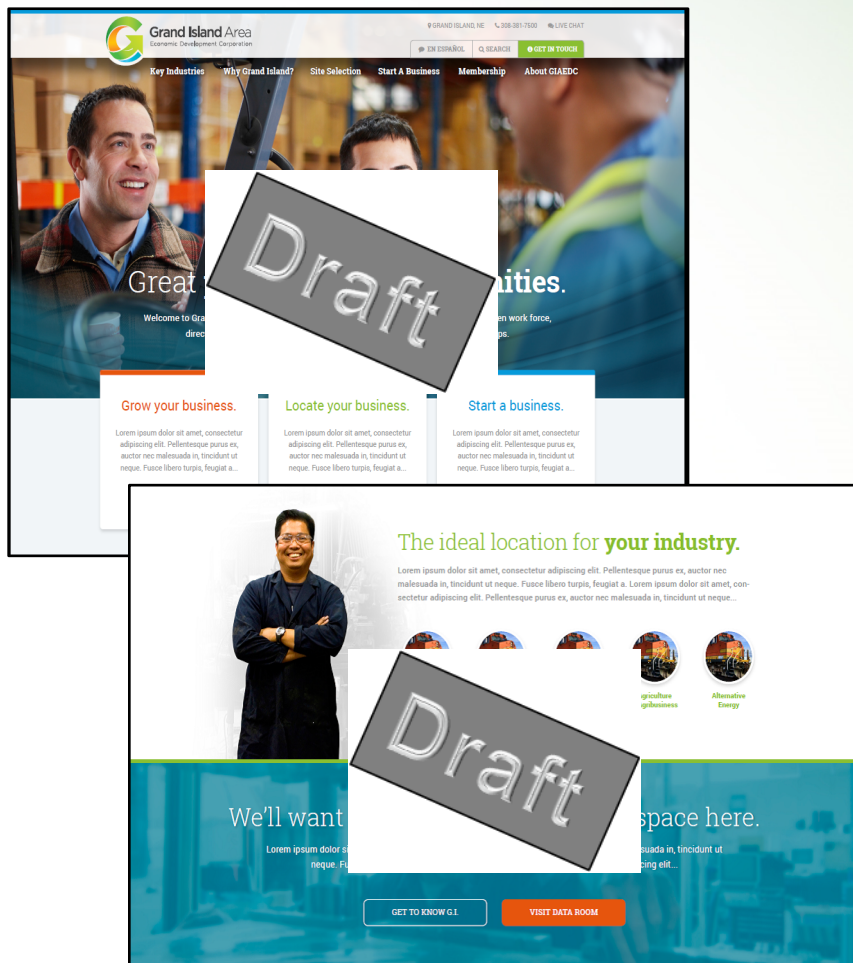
Grand Island Area
Economic Development Corporation

GRAND ISLAND, NE 308-381-7500 LIVE CHAT

EN ESPAÑOL SEARCH GET IN TOUCH

Key Industries Why Grand Island? Site Selection Start A Business Membership About GIAEDC

Draft

Great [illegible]nities.

Welcome to Gra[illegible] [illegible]en work force, direc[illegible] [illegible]ps.

Grow your business.

Lorem ipsum dolor sit amet, consectetur adipiscing elit. Pellentesque purus ex, auctor nec malesuada in, tincidunt ut neque. Fusce libero turpis, feugiat a...

Locate your business.

Lorem ipsum dolor sit amet, consectetur adipiscing elit. Pellentesque purus ex, auctor nec malesuada in, tincidunt ut neque. Fusce libero turpis, feugiat a...

Start a business.

Lorem ipsum dolor sit amet, consectetur adipiscing elit. Pellentesque purus ex, auctor nec malesuada in, tincidunt ut neque. Fusce libero turpis, feugiat a...

The ideal location for your industry.

Lorem ipsum dolor sit amet, consectetur adipiscing elit. Pellentesque purus ex, auctor nec malesuada in, tincidunt ut neque. Fusce libero turpis, feugiat a. Lorem ipsum dolor sit amet, consectetur adipiscing elit. Pellentesque purus ex, auctor nec malesuada in, tincidunt ut neque...

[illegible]griculture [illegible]gribusiness

Alternative Energy

Draft

We'll want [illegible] space here.

Lorem ipsum dolor s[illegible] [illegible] in, tincidunt ut neque. Fu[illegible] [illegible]cing elit...

GET TO KNOW G.I.

VISIT DATA ROOM